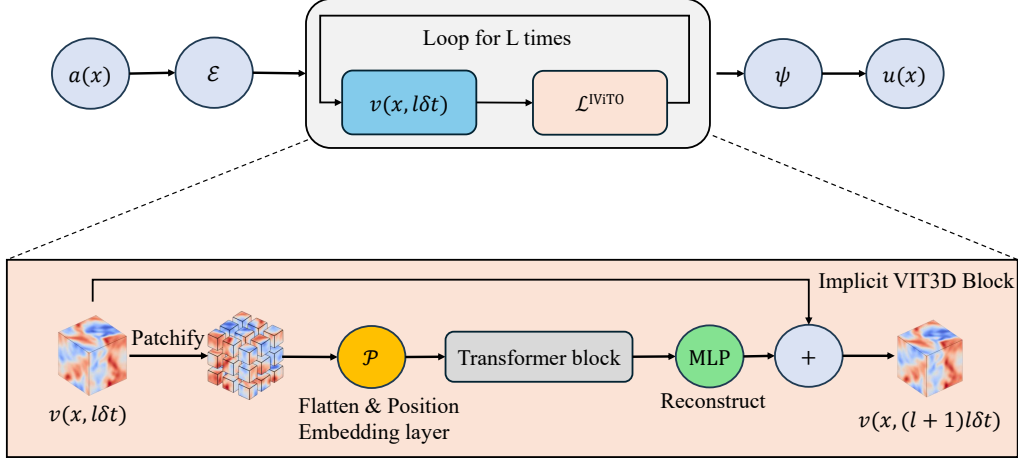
$a(x)$

$\mathcal{E}$

Loop for L times

$v(x, l\delta t)$

$\mathcal{L}^{\text{IViTO}}$

$\psi$

$u(x)$

Implicit VIT3D Block

Patchify

$\mathcal{P}$

Transformer block

MLP

$+$

$v(x, l\delta t)$

Flatten & Position Embedding layer

Reconstruct

$v(x, (l+1)l\delta t)$